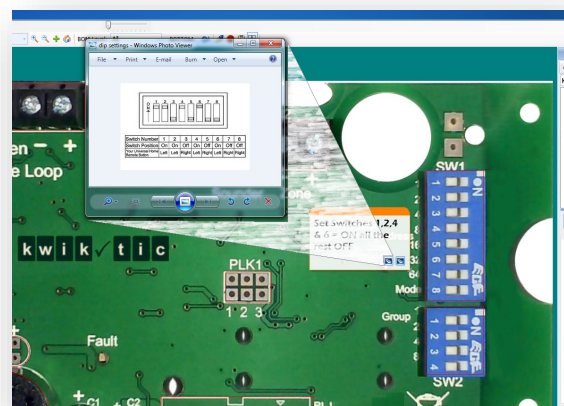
dip settings - Windows Photo Viewer

File ▾ Print ▾ E-mail Burn ▾ Open ▾

| Switch Number | 1 | 2 | 3 | 4 | 5 | 6 | 7 | 8 |
|---|---|---|---|---|---|---|---|---|
| Switch Position | On | On | Off | On | Off | On | Off | Off |
| Your Universal Home Remote Button | Left | Left | Right | Left | Right | Left | Right | Right |

en − +
e Loop

kwik✓tic

PLK1
1 2 3

Fault

SW1
ON
1
2
3
4
5
6
7
8
Mode

Group
ON
1
2
3
4
SW2

Set switches 1,2,4 & 6 = ON all the rest OFF

C1 C2